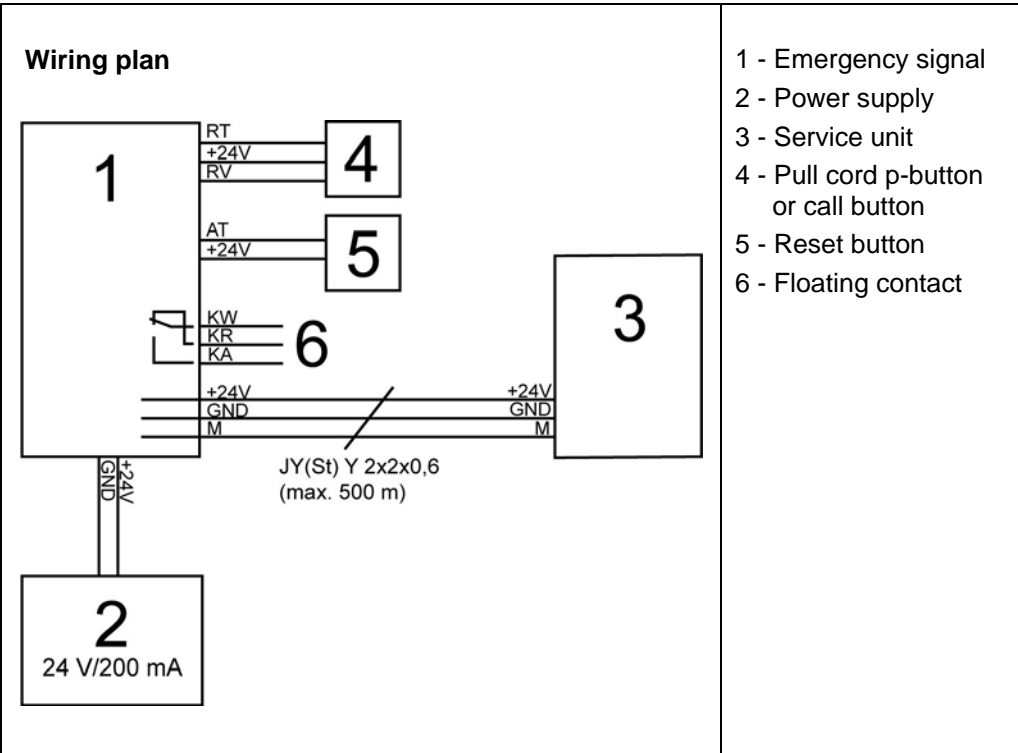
Wiring plan

1

RT
+24V
RV

4

AT
+24V

5

KW
KR
KA

6

+24V
GND
M

3

+24V
GND
M

JY(St) Y 2x2x0,6
(max. 500 m)

GND
+24V

2
24 V/200 mA

1 - Emergency signal
2 - Power supply
3 - Service unit
4 - Pull cord p-button or call button
5 - Reset button
6 - Floating contact